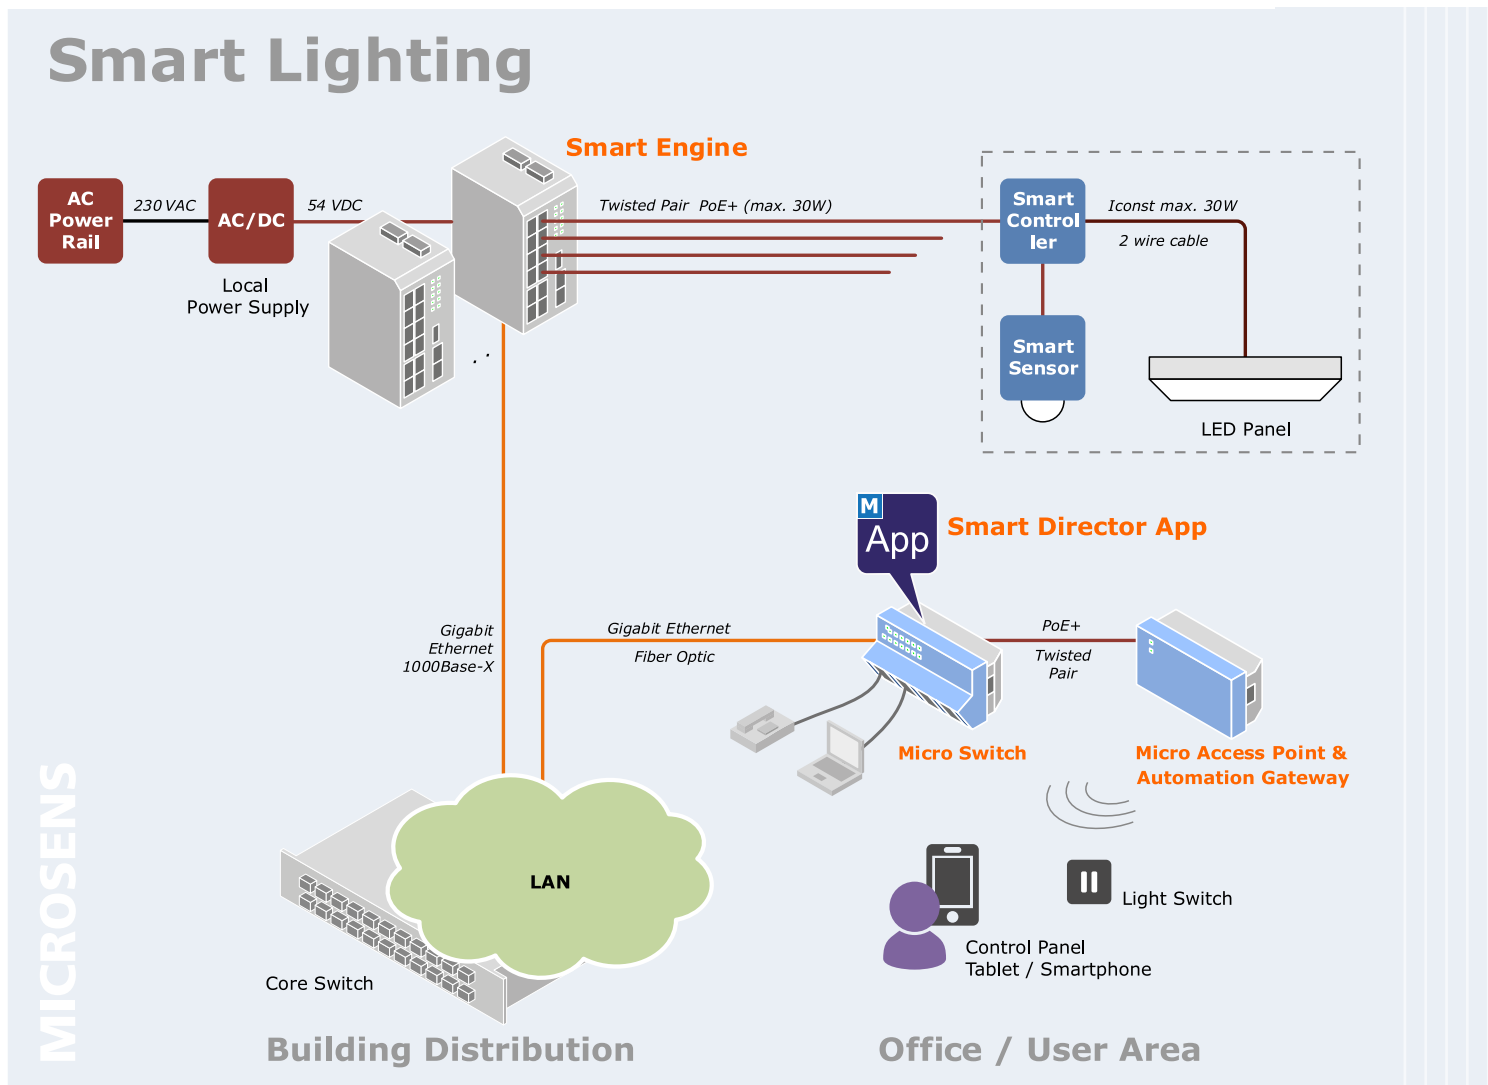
Smart Lighting

Smart Engine

AC Power Rail

230 VAC

AC/DC

54 VDC

Local Power Supply

Twisted Pair PoE+ (max. 30W)

Smart Controller

Iconst max. 30W

2 wire cable

Smart Sensor

LED Panel

M App

Smart Director App

Gigabit Ethernet 1000Base-X

Gigabit Ethernet

Fiber Optic

PoE+

Twisted Pair

Micro Switch

Micro Access Point & Automation Gateway

LAN

Core Switch

Light Switch

Control Panel Tablet / Smartphone

MICROSENS

Building Distribution

Office / User Area